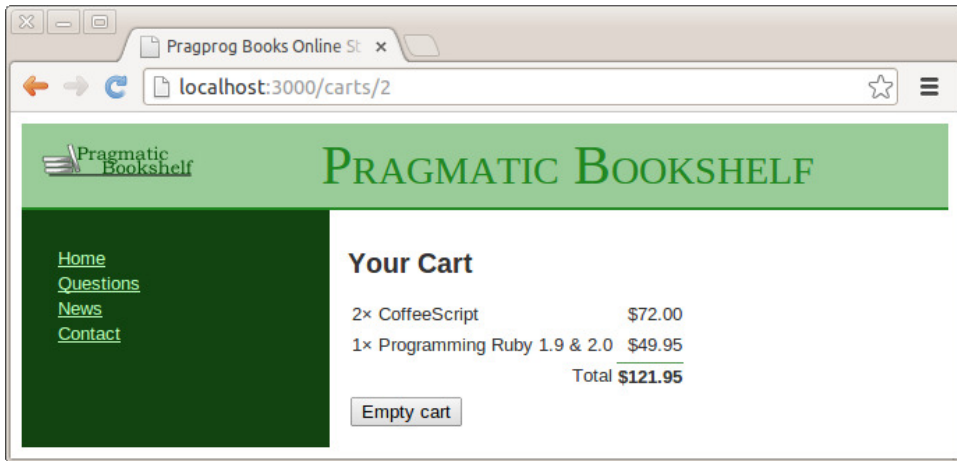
Pragprog Books Online St ×

localhost:3000/carts/2

Pragmatic Bookshelf

PRAGMATIC BOOKSHELF

Home
Questions
News
Contact

Your Cart

| | |
|---|---|
| 2× CoffeeScript | $72.00 |
| 1× Programming Ruby 1.9 & 2.0 | $49.95 |
| Total | **$121.95** |

Empty cart